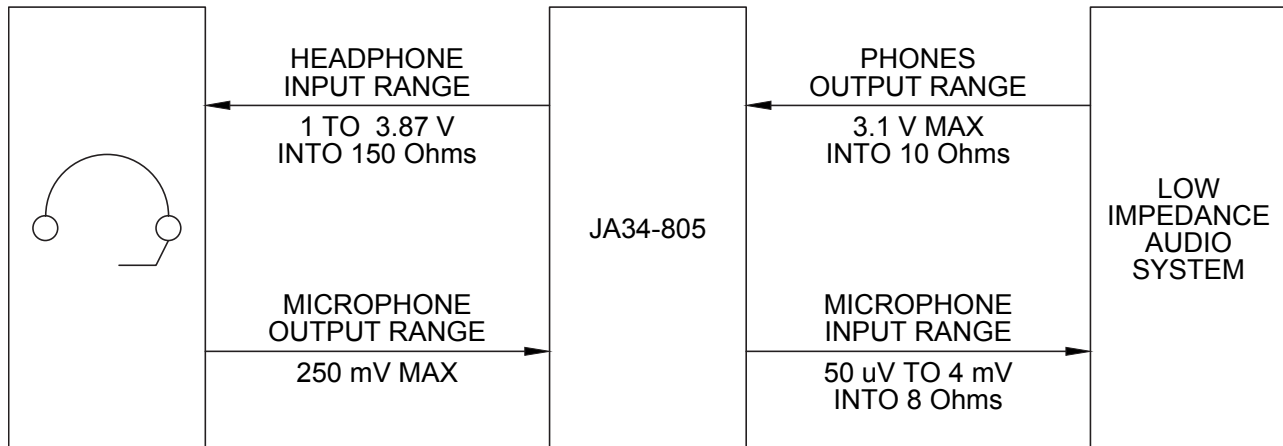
HEADPHONE
INPUT RANGE

1 TO 3.87 V
INTO 150 Ohms

MICROPHONE
OUTPUT RANGE

250 mV MAX

JA34-805

PHONES
OUTPUT RANGE

3.1 V MAX
INTO 10 Ohms

MICROPHONE
INPUT RANGE

50 uV TO 4 mV
INTO 8 Ohms

LOW
IMPEDANCE
AUDIO
SYSTEM